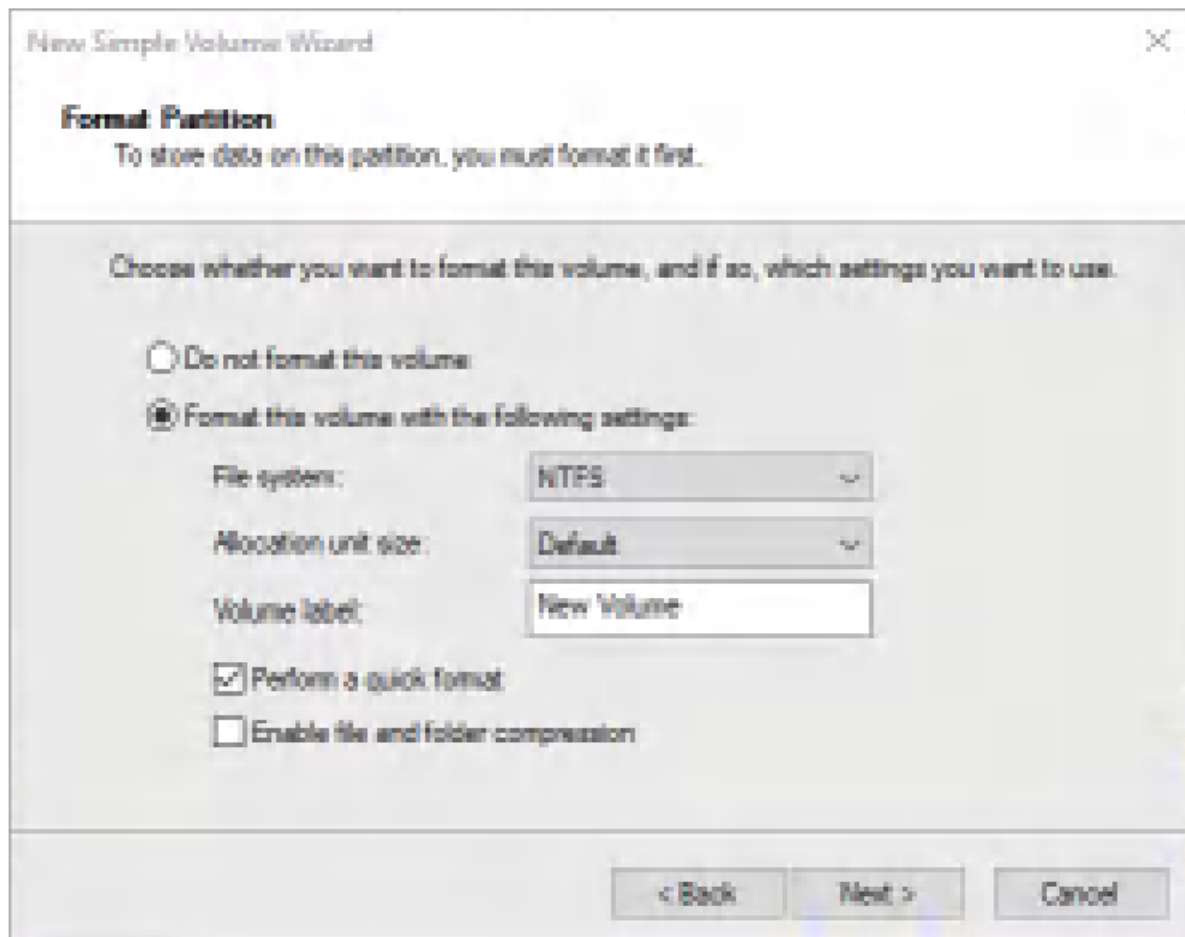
New Simple Volume Wizard

Format Partition
To store data on this partition, you must format it first.

Choose whether you want to format this volume, and if so, which settings you want to use.

Do not format this volume

Format this volume with the following settings:

File system: NTFS

Allocation unit size: Default

Volume label: New Volume

Perform a quick format

Enable file and folder compression

< Back Next > Cancel